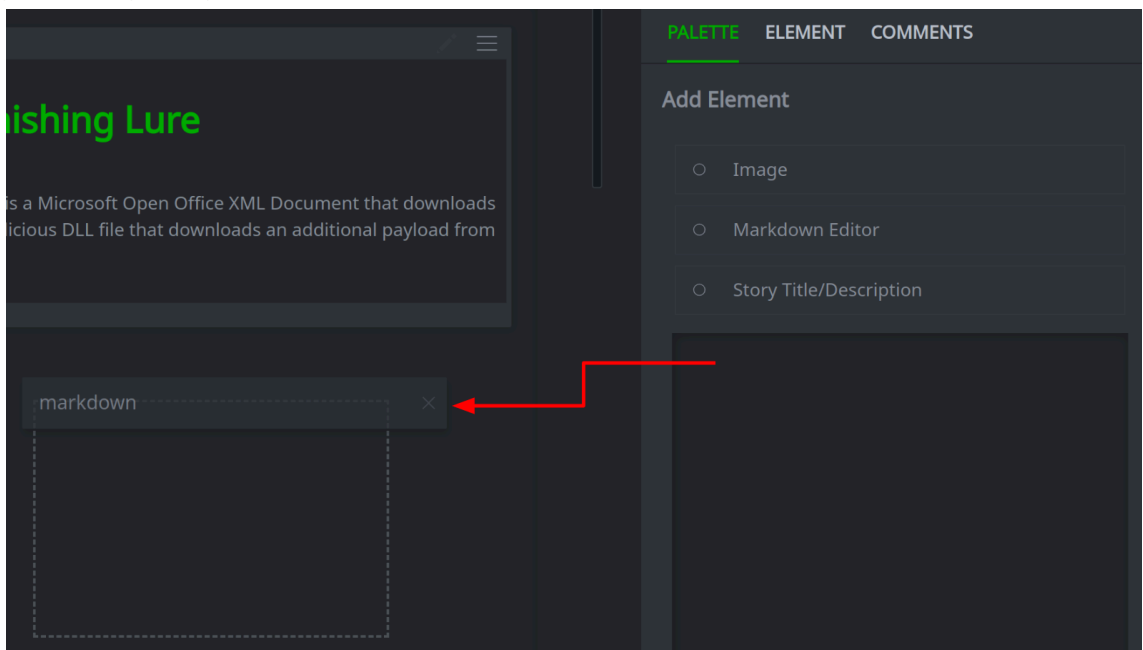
hishing Lure

is a Microsoft Open Office XML Document that downloads licious DLL file that downloads an additional payload from

markdown

PALETTE ELEMENT COMMENTS

Add Element

Image

Markdown Editor

Story Title/Description